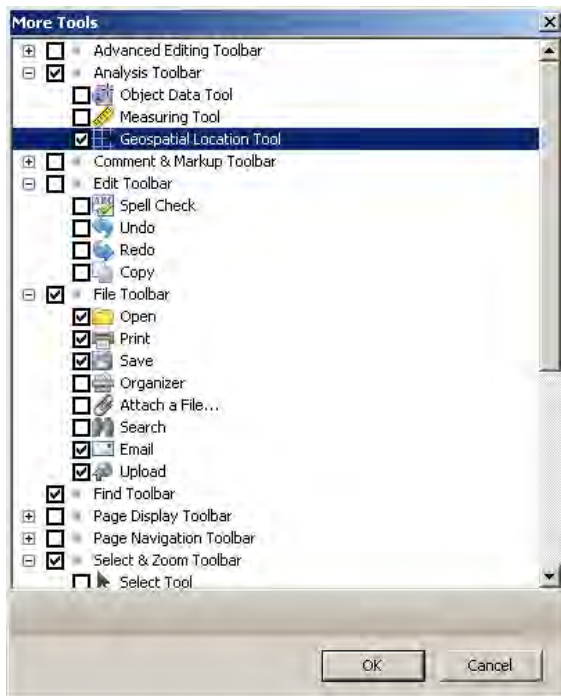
More Tools

Advanced Editing Toolbar
Analysis Toolbar
Object Data Tool
Measuring Tool
Geospatial Location Tool
Comment & Markup Toolbar
Edit Toolbar
Spell Check
Undo
Redo
Copy
File Toolbar
Open
Print
Save
Organizer
Attach a File...
Search
Email
Upload
Find Toolbar
Page Display Toolbar
Page Navigation Toolbar
Select & Zoom Toolbar
Select Tool

OK
Cancel